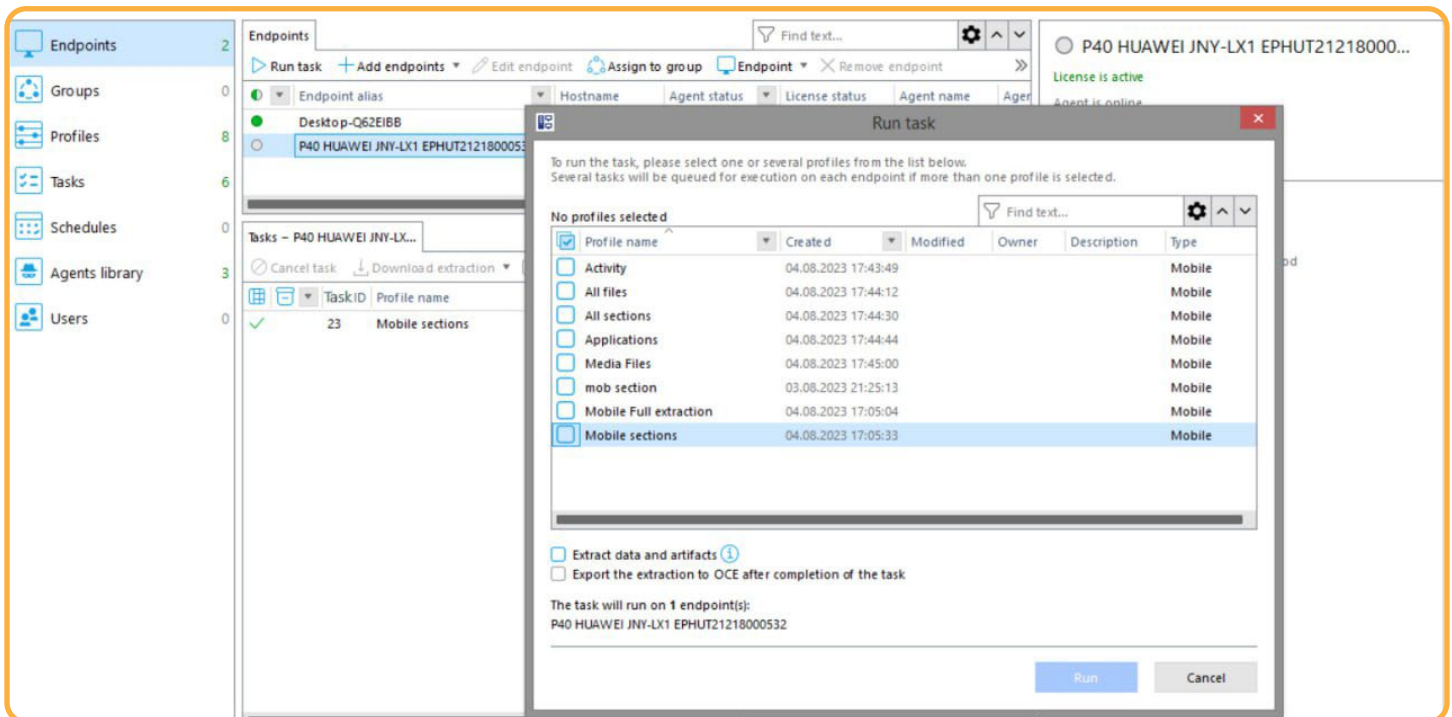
Endpoints 2
Groups 0
Profiles 8
Tasks 6
Schedules 0
Agents library 3
Users 0

Endpoints
Find text...
Run task
Add endpoints
Edit endpoint
Assign to group
Endpoint
Remove endpoint

| | Endpoint alias | Hostname | Agent status | License status | Agent name | Ager |
|---|---|---|---|---|---|---|
| | Desktop-Q62EIBB | | | | | |
| | P40 HUAWEI JNY-LX1 EPHUT212180005З | | | | | |

P40 HUAWEI JNY-LX1 EPHUT21218000...
License is active
Agent is online

Tasks – P40 HUAWEI JNY-LX...
Cancel task
Download extraction

| | | TaskID | Profile name |
|---|---|---|---|
| ✓ | | 23 | Mobile sections |

Run task

To run the task, please select one or several profiles from the list below.
Several tasks will be queued for execution on each endpoint if more than one profile is selected.

No profiles selected
Find text...

| | Profile name | Created | Modified | Owner | Description | Type |
|---|---|---|---|---|---|---|
| | Activity | 04.08.2023 17:43:49 | | | | Mobile |
| | All files | 04.08.2023 17:44:12 | | | | Mobile |
| | All sections | 04.08.2023 17:44:30 | | | | Mobile |
| | Applications | 04.08.2023 17:44:44 | | | | Mobile |
| | Media Files | 04.08.2023 17:45:00 | | | | Mobile |
| | mob section | 03.08.2023 21:25:13 | | | | Mobile |
| | Mobile Full extraction | 04.08.2023 17:05:04 | | | | Mobile |
| | Mobile sections | 04.08.2023 17:05:33 | | | | Mobile |

Extract data and artifacts
Export the extraction to OCE after completion of the task

The task will run on 1 endpoint(s):
P40 HUAWEI JNY-LX1 EPHUT21218000532

Run
Cancel